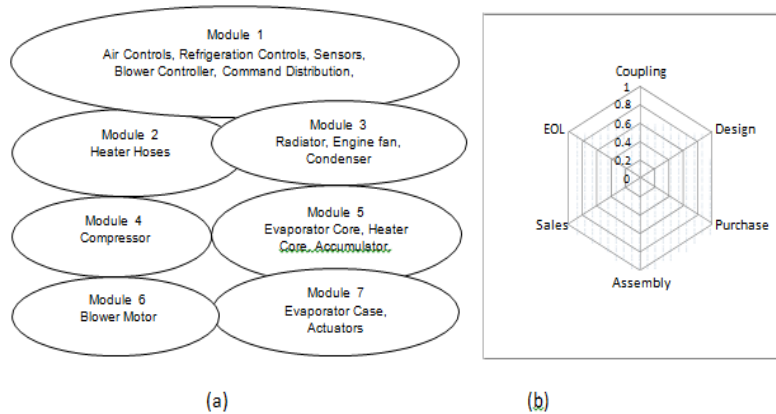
Module 1
Air Controls, Refrigeration Controls, Sensors, Blower Controller, Command Distribution,

Module 2
Heater Hoses

Module 3
Radiator, Engine fan, Condenser

Module 4
Compressor

Module 5
Evaporator Core, Heater Core, Accumulator,

Module 6
Blower Motor

Module 7
Evaporator Case, Actuators

Coupling
1
0.8
0.6
0.4
0.2
0
Design
Purchase
Assembly
Sales
EOL

(a)

(b)